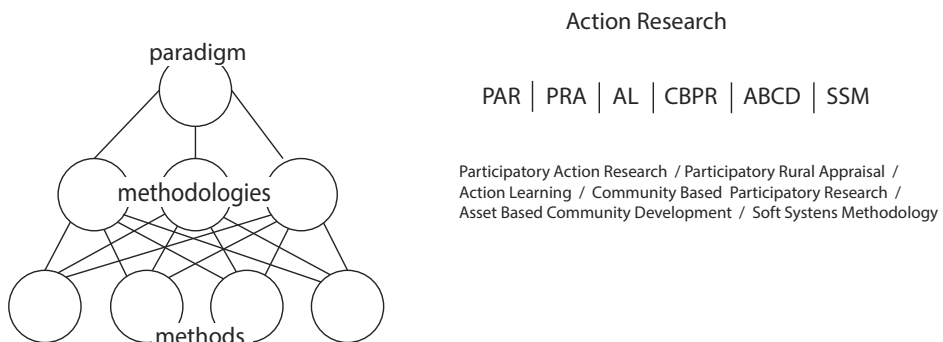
paradigm

methodologies

methods

Action Research

PAR | PRA | AL | CBPR | ABCD | SSM

Participatory Action Research / Participatory Rural Appraisal / Action Learning / Community Based Participatory Research / Asset Based Community Development / Soft Systens Methodology